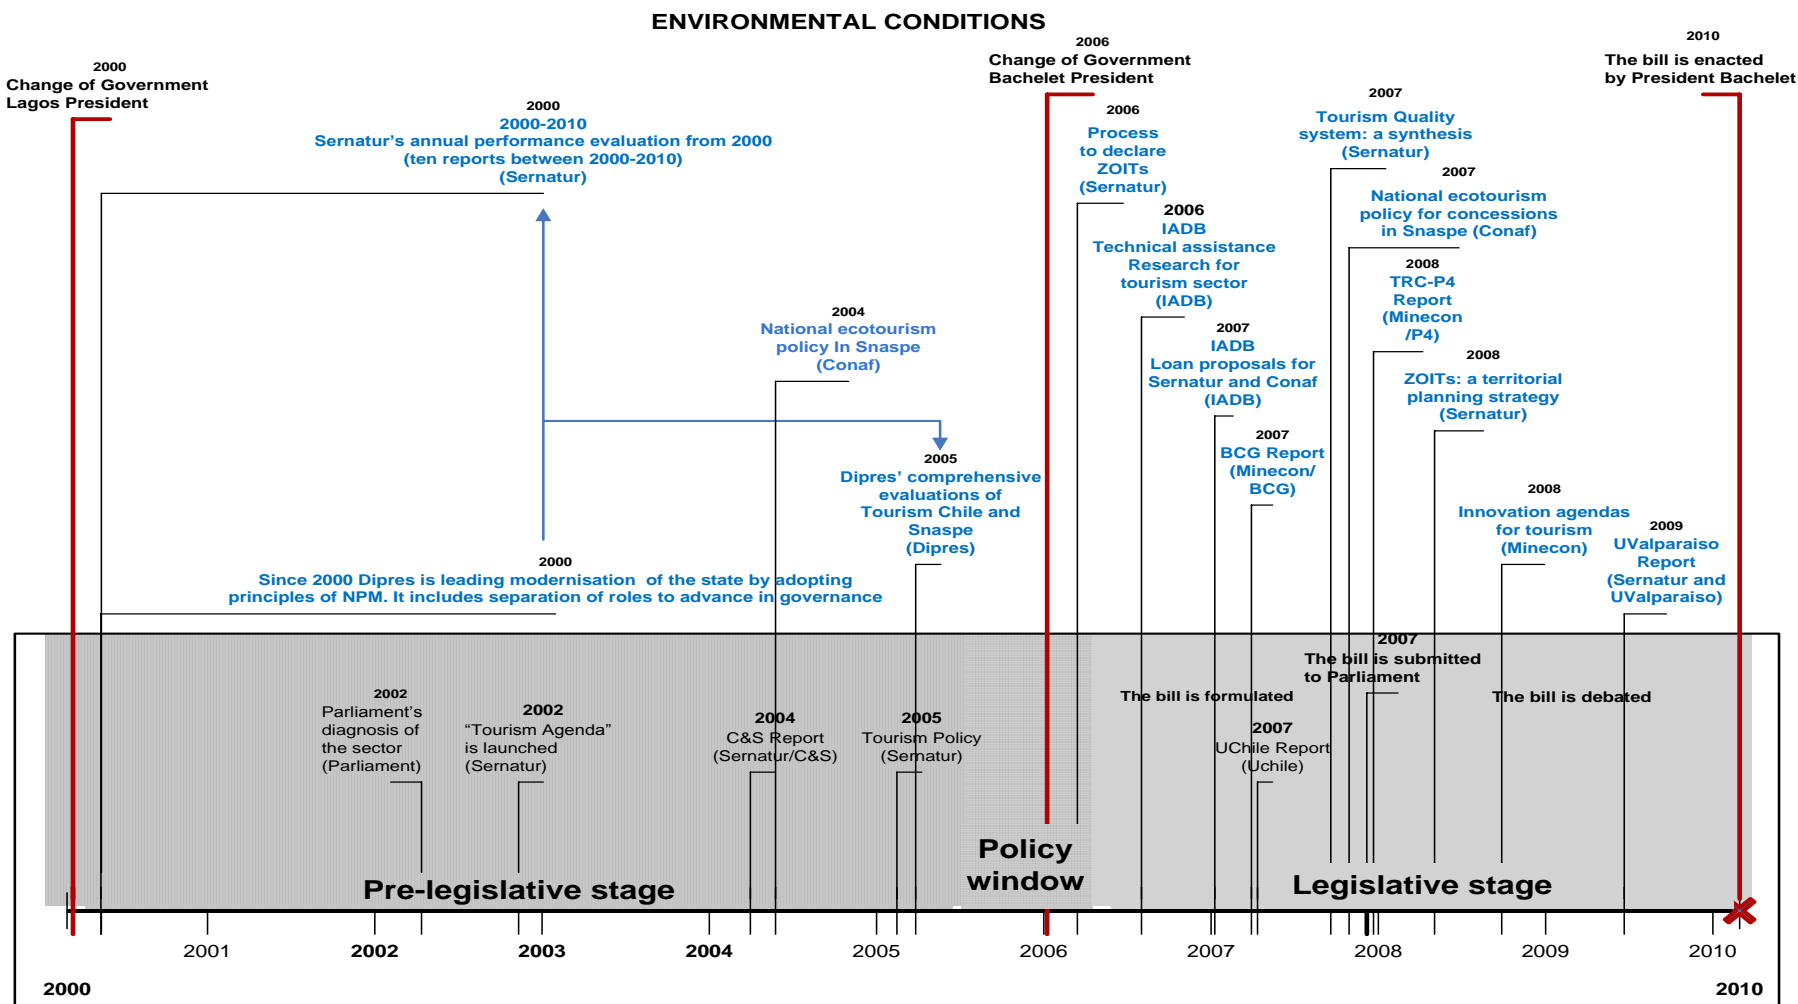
ENVIRONMENTAL CONDITIONS

2000
Change of Government
Lagos President

2000
2000-2010
Sernatur's annual performance evaluation from 2000
(ten reports between 2000-2010)
(Sernatur)

2006
Change of Government
Bachelet President

2010
The bill is enacted
by President Bachelet

2006
Process to declare ZOITs (Sernatur)

2007
Tourism Quality system: a synthesis (Sernatur)

2007
National ecotourism policy for concessions in Snaspe (Conaf)

2006
IADB
Technical assistance
Research for tourism sector
(IADB)

2008
TRC-P4 Report (Minecon /P4)

2004
National ecotourism policy In Snaspe (Conaf)

2007
IADB
Loan proposals for Sernatur and Conaf
(IADB)

2008
ZOITs: a territorial planning strategy
(Sernatur)

2005
Dipres' comprehensive evaluations of Tourism Chile and Snaspe
(Dipres)

2007
BCG Report
(Minecon/ BCG)

2008
Innovation agendas for tourism
(Minecon)

2009
UValparaiso Report
(Sernatur and UValparaiso)

2000
Since 2000 Dipres is leading modernisation of the state by adopting principles of NPM. It includes separation of roles to advance in governance

2007
The bill is submitted to Parliament

The bill is formulated

The bill is debated

2002
Parliament's diagnosis of the sector
(Parliament)

2002
"Tourism Agenda" is launched
(Sernatur)

2004
C&S Report
(Sernatur/C&S)

2005
Tourism Policy
(Sernatur)

2007
UChile Report
(Uchile)

Pre-legislative stage

Policy window

Legislative stage

2000 2001 2002 2003 2004 2005 2006 2007 2008 2009 2010 2010